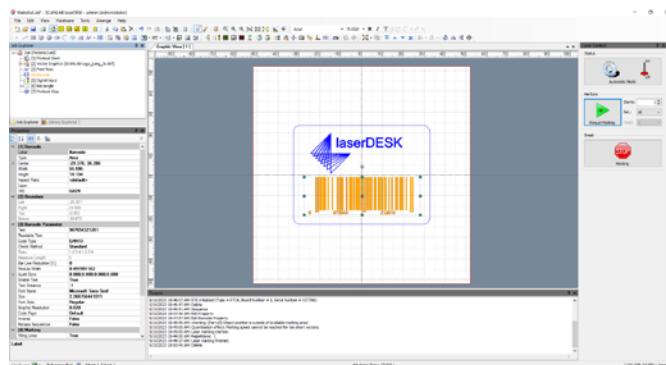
laserDESK

File Edit View Hardware Tools Arrange Help

Job Explorer

Graphic View [1]

Job Explorer

Barcode

Label
Type
Center
Width
Height
Raised Plate
Layer
DPI

Barcode Parameter
Text
Readable Text
Code Type
Check Method

Font Name
Microsoft Sans Serif

Status
Automatic Mode

Perform
Manual Marking
Starts

Reset
Abort
Marking

Label
Barcode
Area
Standard
Regular
False
True
Default

Status